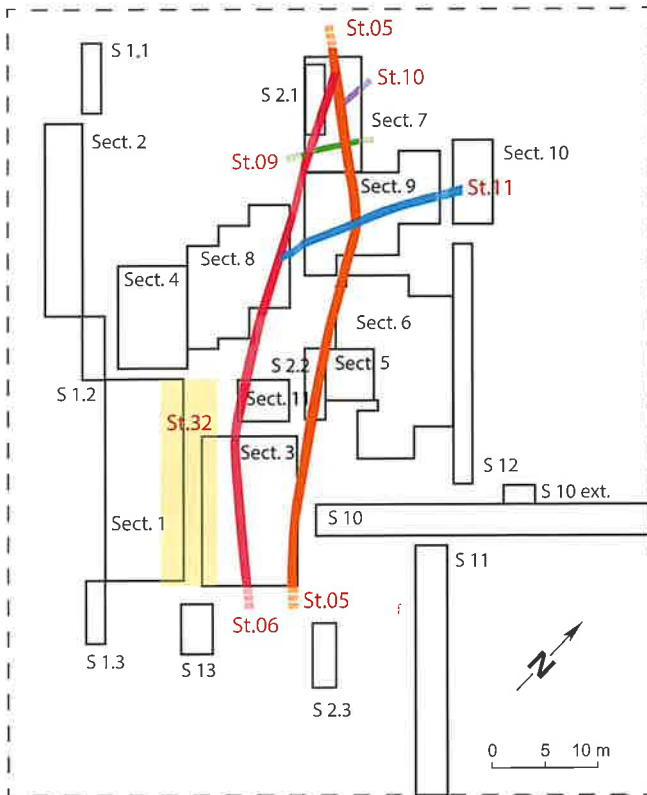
St.05
S 1.1
St.10
S 2.1
Sect. 7
Sect. 2
Sect. 10
St.09
Sect. 9
St.11
Sect. 8
Sect. 4
Sect. 6
S 2.2
Sect. 5
S 1.2
Sect. 11
St.32
Sect. 3
S 12
S 10 ext.
S 10
Sect. 1
S 11
St.05
St.06
S 1.3
S 13
S 2.3
N
0 5 10 m